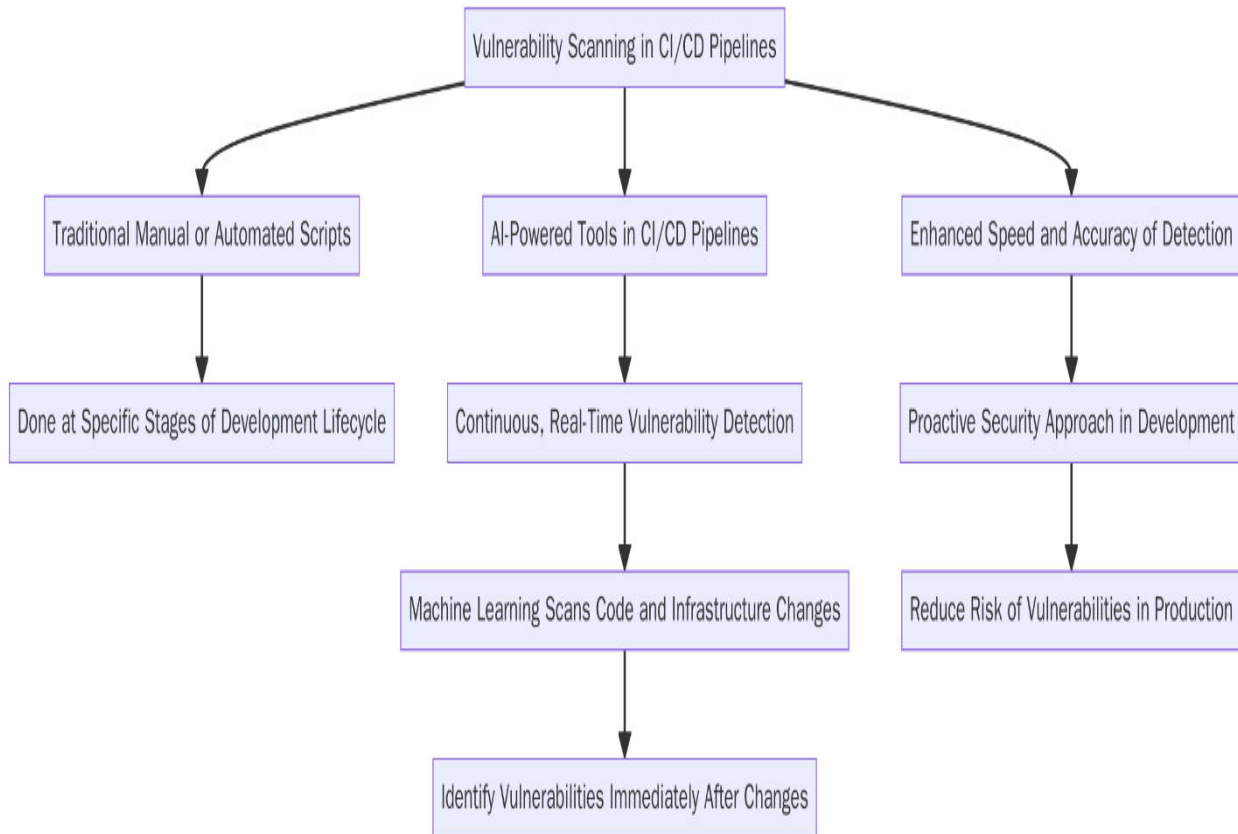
Vulnerability Scanning in CI/CD Pipelines

Traditional Manual or Automated Scripts

AI-Powered Tools in CI/CD Pipelines

Enhanced Speed and Accuracy of Detection

Done at Specific Stages of Development Lifecycle

Continuous, Real-Time Vulnerability Detection

Proactive Security Approach in Development

Machine Learning Scans Code and Infrastructure Changes

Reduce Risk of Vulnerabilities in Production

Identify Vulnerabilities Immediately After Changes